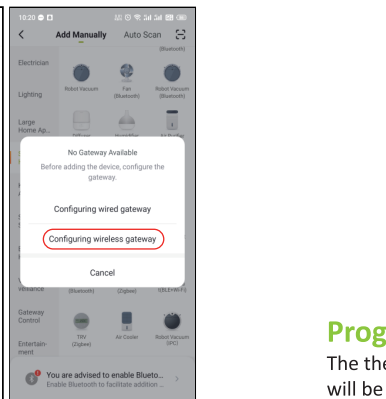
10:20
Add Manually Auto Scan
(Bluetooth)
Electrician
Robot Vacuum Fan (Bluetooth) Robot Vacuum (Bluetooth)
Lighting
Large Home Ap...
Diffuser Humidifier Air Purifier
No Gateway Available
Before adding the device, configure the gateway.
Configuring wired gateway
Configuring wireless gateway
Cancel
Appliance (Bluetooth) (Zigbee) (BLE+Wi-Fi)
Gateway Control
TRV (Zigbee) Air Cooler Robot Vacuum (IPC)
Entertainment
You are advised to enable Blueto...
Enable Bluetooth to facilitate addition ...

Prog
The the
will be